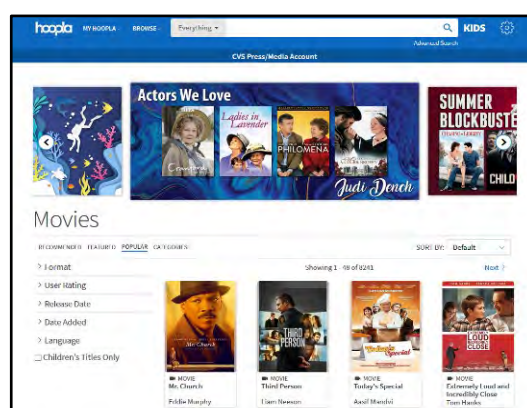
hoopla MY HOOPLA BROWSE Everything KIDS
Advanced Search
CVS Press/Media Account

Actors We Love
Ladies in Lavender
PHILOMENA
Judi Dench
SUMMER BLOCKBUSTE
CHILD

Movies
RECOMMENDED FEATURED POPULAR CATEGORIES
SORT BY: Default
Showing 1 - 48 of 8241
Next >
> Format
> User Rating
> Release Date
> Date Added
> Language
Children's Titles Only

MOVIE
Mr. Church
Eddie Murphy

MOVIE
Third Person
Liam Neeson

MOVIE
Today's Special
Aasif Mandvi

MOVIE
Extremely Loud and Incredibly Close
Tom Hanks